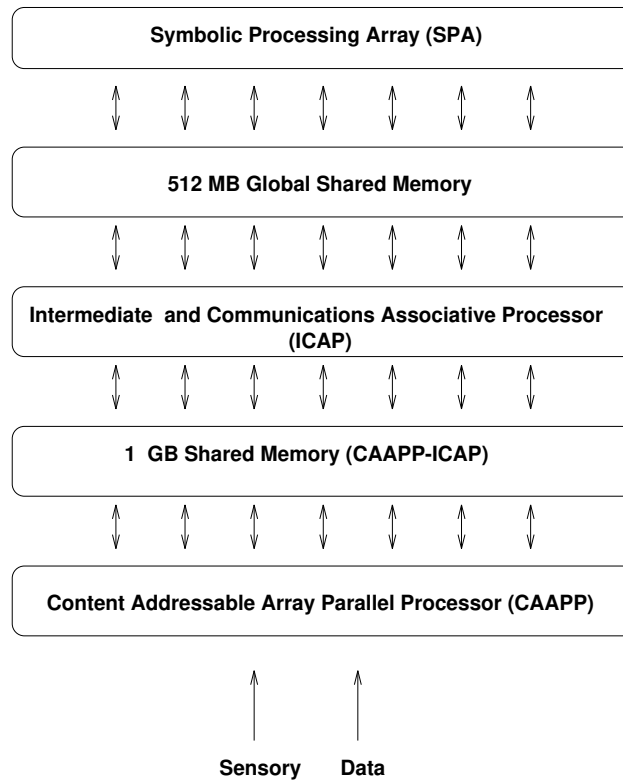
Symbolic Processing Array (SPA)

512 MB Global Shared Memory

Intermediate and Communications Associative Processor (ICAP)

1 GB Shared Memory (CAAPP-ICAP)

Content Addressable Array Parallel Processor (CAAPP)

Sensory Data